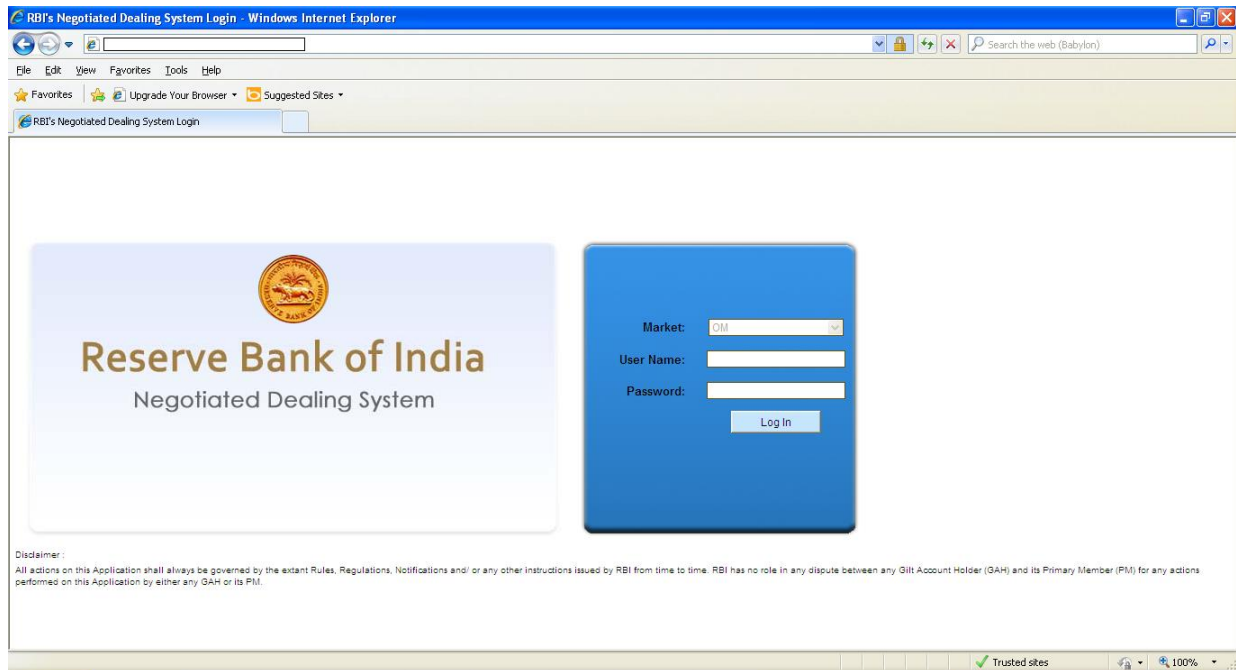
RBI's Negotiated Dealing System Login - Windows Internet Explorer

Search the web (Babylon)

File Edit View Favorites Tools Help

Favorites | Upgrade Your Browser ▾ Suggested Sites ▾

RBI's Negotiated Dealing System Login

Reserve Bank of India
Negotiated Dealing System

Market: OM
User Name:
Password:
Log In

Disclaimer :
All actions on this Application shall always be governed by the extant Rules, Regulations, Notifications and/ or any other instructions issued by RBI from time to time. RBI has no role in any dispute between any Gilt Account Holder (GAH) and its Primary Member (PM) for any actions performed on this Application by either any GAH or its PM.

Trusted sites 100%